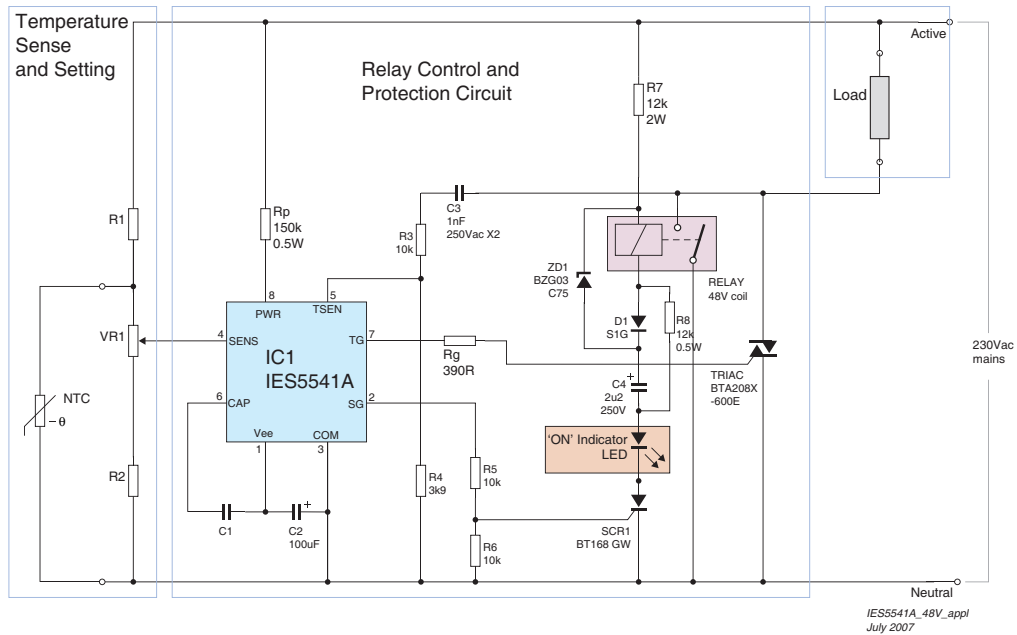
Temperature Sense and Setting

Relay Control and Protection Circuit

Active

Load

R7
12k
2W

Rp
150k
0.5W

C3
1nF
250Vac X2

R3
10k

R1

ZD1
BZG03
C75

RELAY
48V coil

8 PWR
5 TSEN

VR1

4 SENS

7 TG

IC1
IES5541A

Rg
390R

D1
S1G

R8
12k
0.5W

230Vac
mains

NTC
$-\theta$

6 CAP

2 SG

C4
2u2
250V

TRIAC
BTA208X
-600E

Vee
1

COM
3

'ON' Indicator
LED

R2

R4
3k9

R5
10k

C1

C2
100uF

SCR1
BT168 GW

R6
10k

Neutral

IES5541A_48V_appl
July 2007